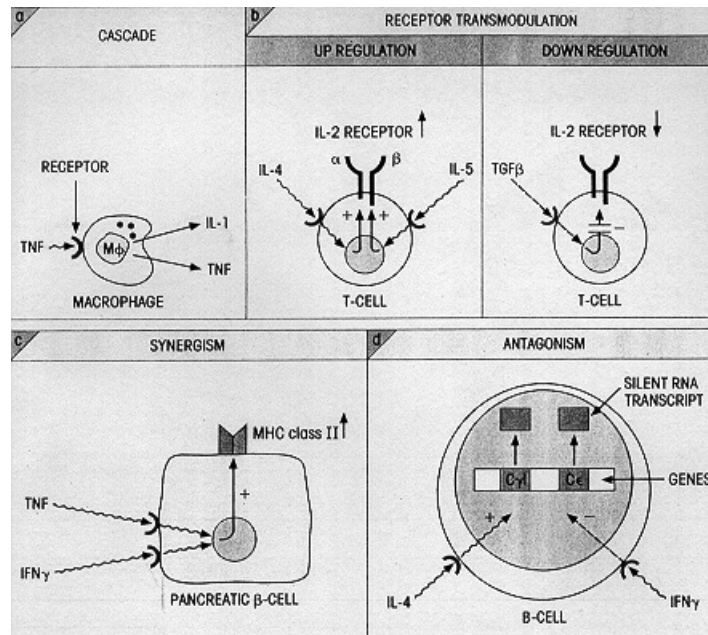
a
CASCADE

RECEPTOR
TNF
Mφ
IL-1
TNF
MACROPHAGE

b
RECEPTOR TRANSMODULATION

UP REGULATION
IL-2 RECEPTOR ↑
α β
IL-4
IL-5
+ + +
T-CELL

DOWN REGULATION
IL-2 RECEPTOR ↓
TGFβ
−
T-CELL

c
SYNERGISM

MHC class II ↑
+
TNF
IFNγ
PANCREATIC β-CELL

d
ANTAGONISM

SILENT RNA TRANSCRIPT
Cγ1
Cε
GENES
+
−
IL-4
IFNγ
B-CELL